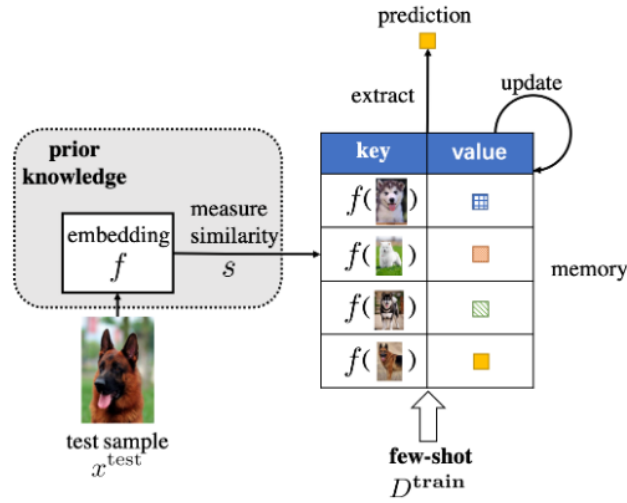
prediction

extract

update

prior knowledge

embedding
$f$

measure similarity
$s$

| key | value |
|---|---|
| $f($ $)$ | |
| $f($ $)$ | |
| $f($ $)$ | |
| $f($ $)$ | |

memory

test sample
$x^{\text{test}}$

few-shot
$D^{\text{train}}$